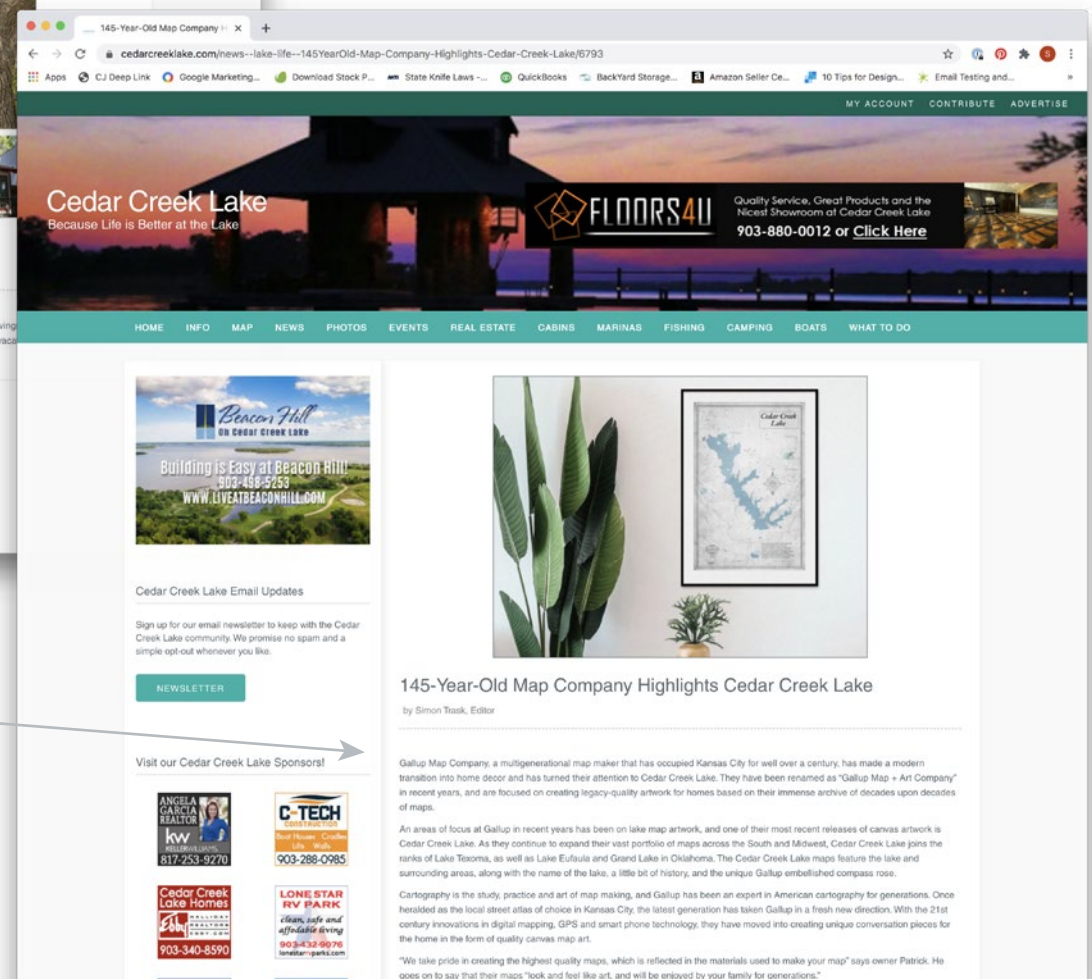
145-Year-Old Map Company H ×
cedarcreeklake.com/news--lake-life--145YearOld-Map-Company-Highlights-Cedar-Creek-Lake/6793

Apps CJ Deep Link Google Marketing... Download Stock P... State Knife Laws -... QuickBooks BackYard Storage... Amazon Seller Ce... 10 Tips for Design... Email Testing and...

MY ACCOUNT CONTRIBUTE ADVERTISE

Cedar Creek Lake
Because Life is Better at the Lake

FLOORS4U Quality Service, Great Products and the Nicest Showroom at Cedar Creek Lake 903-880-0012 or Click Here

HOME INFO MAP NEWS PHOTOS EVENTS REAL ESTATE CABINS MARINAS FISHING CAMPING BOATS WHAT TO DO

Beacon Hill On Cedar Creek Lake
Building is Easy at Beacon Hill! 903-498-5253 WWW.LIVEATBEACONHILL.COM

Cedar Creek Lake Email Updates

Sign up for our email newsletter to keep with the Cedar Creek Lake community. We promise no spam and a simple opt-out whenever you like.

NEWSLETTER

Visit our Cedar Creek Lake Sponsors!

ANGELA GARCIA REALTOR kw KELLERWILLIAMS 817-253-9270

C-TECH CONSTRUCTION Boat Houses Cradles Lifts Walls 903-288-0985

Cedar Creek Lake Homes Ebby HALLIDAY REALTORS 903-340-8590

LONE STAR RV PARK clean, safe and affodable living 903-432-9076 lonestarrvparks.com

Cedar Creek Lake

145-Year-Old Map Company Highlights Cedar Creek Lake

by Simon Trask, Editor

Gallup Map Company, a multigenerational map maker that has occupied Kansas City for well over a century, has made a modern transition into home decor and has turned their attention to Cedar Creek Lake. They have been renamed as "Gallup Map + Art Company" in recent years, and are focused on creating legacy-quality artwork for homes based on their immense archive of decades upon decades of maps.

An areas of focus at Gallup in recent years has been on lake map artwork, and one of their most recent releases of canvas artwork is Cedar Creek Lake. As they continue to expand their vast portfolio of maps across the South and Midwest, Cedar Creek Lake joins the ranks of Lake Texoma, as well as Lake Eufaula and Grand Lake in Oklahoma. The Cedar Creek Lake maps feature the lake and surrounding areas, along with the name of the lake, a little bit of history, and the unique Gallup embellished compass rose.

Cartography is the study, practice and art of map making, and Gallup has been an expert in American cartography for generations. Once heralded as the local street atlas of choice in Kansas City, the latest generation has taken Gallup in a fresh new direction. With the 21st century innovations in digital mapping, GPS and smart phone technology, they have moved into creating unique conversation pieces for the home in the form of quality canvas map art.

"We take pride in creating the highest quality maps, which is reflected in the materials used to make your map" says owner Patrick. He goes on to say that their maps "look and feel like art, and will be enjoyed by your family for generations."